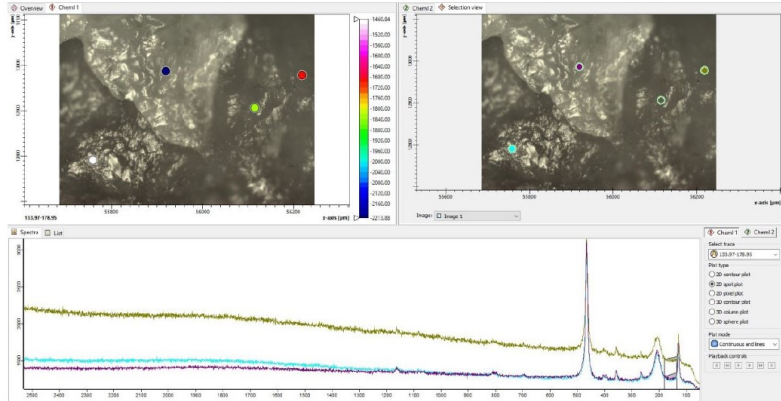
Overview Chemi 1

y-axis [µm]

133.97-178.95

55800 56000 56200 x-axis [µm]

1440.04
1520.00
1560.00
1600.00
1640.00
1680.00
1720.00
1760.00
1800.00
1840.00
1880.00
1920.00
1960.00
2000.00
2040.00
2080.00
2120.00
2160.00
2200.00
2211.00

Chemi 2 Selection view

y-axis [µm]

55600 55800 56000 56200 x-axis [µm]

Image: Image 1

Spectra List

3500 3400 3300 3200 3100 3000 2900 2800 2700 2600 2500 2400 2300 2200 2100 2000 1900 1800 1700 1600 1500 1400 1300 1200 1100 1000 900 800 700 600 500 400 300 200 100

Chemi 1 Chemi 2

Select trace
133.97-178.95

Plot type
2D contour plot
2D spot plot
2D pixel plot
3D contour plot
3D column plot
3D sphere plot

Plot mode
Continuous and lines

Playback controls